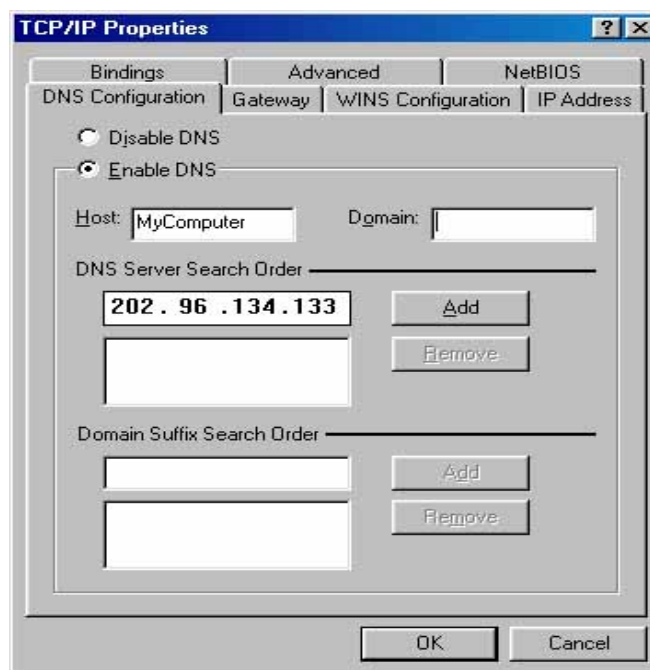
TCP/IP Properties ? X

Bindings | Advanced | NetBIOS

DNS Configuration | Gateway | WINS Configuration | IP Address

Disable DNS

Enable DNS

Host: MyComputer

Domain:

DNS Server Search Order

202. 96 .134.133

Add

Remove

Domain Suffix Search Order

Add

Remove

OK

Cancel